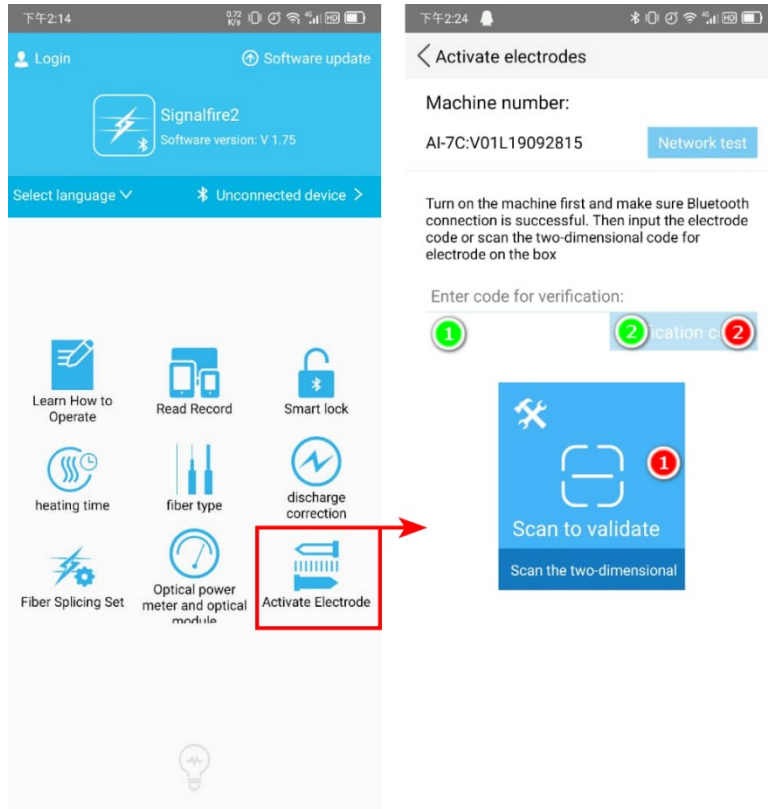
下午2:14

Login

Software update

Signalfire2

Software version: V 1.75

Select language

Unconnected device

Learn How to Operate

Read Record

Smart lock

heating time

fiber type

discharge correction

Fiber Splicing Set

Optical power meter and optical module

Activate Electrode

下午2:24

Activate electrodes

Machine number:

AI-7C:V01L19092815

Network test

Turn on the machine first and make sure Bluetooth connection is successful. Then input the electrode code or scan the two-dimensional code for electrode on the box

Enter code for verification:

1

2

ification c

2

1

Scan to validate

Scan the two-dimensional